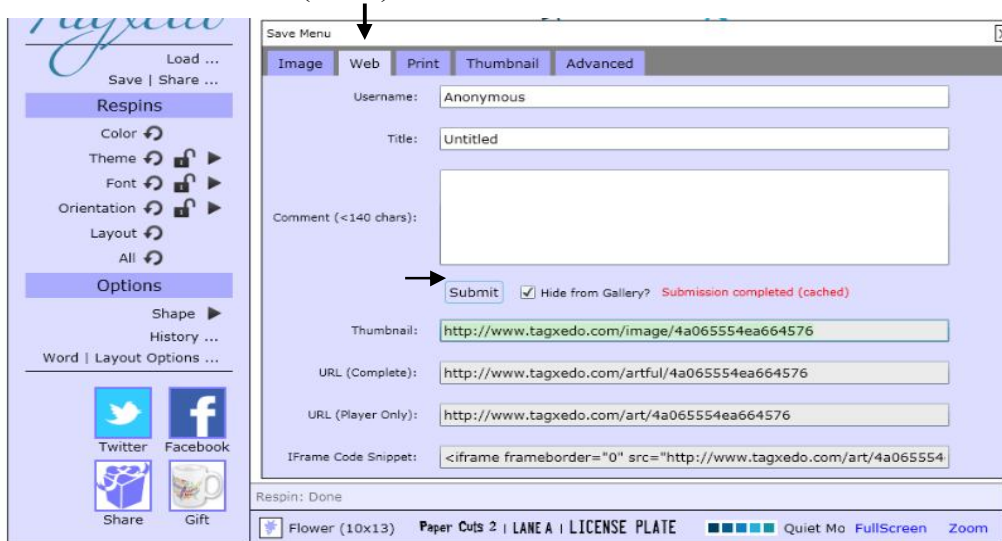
Load ...
Save | Share ...
Respins
Color
Theme
Font
Orientation
Layout
All
Options
Shape
History ...
Word | Layout Options ...
Twitter
Facebook
Share
Gift

Save Menu
Image
Web
Print
Thumbnail
Advanced
Username: Anonymous
Title: Untitled
Comment (<140 chars):
Submit
Hide from Gallery?
Submission completed (cached)
Thumbnail: http://www.tagxedo.com/image/4a065554ea664576
URL (Complete): http://www.tagxedo.com/artful/4a065554ea664576
URL (Player Only): http://www.tagxedo.com/art/4a065554ea664576
IFrame Code Snippet: <iframe frameborder="0" src="http://www.tagxedo.com/art/4a065554
Respin: Done
Flower (10x13)
Paper Cuts 2 | LANE A | LICENSE PLATE
Quiet Mo
FullScreen
Zoom